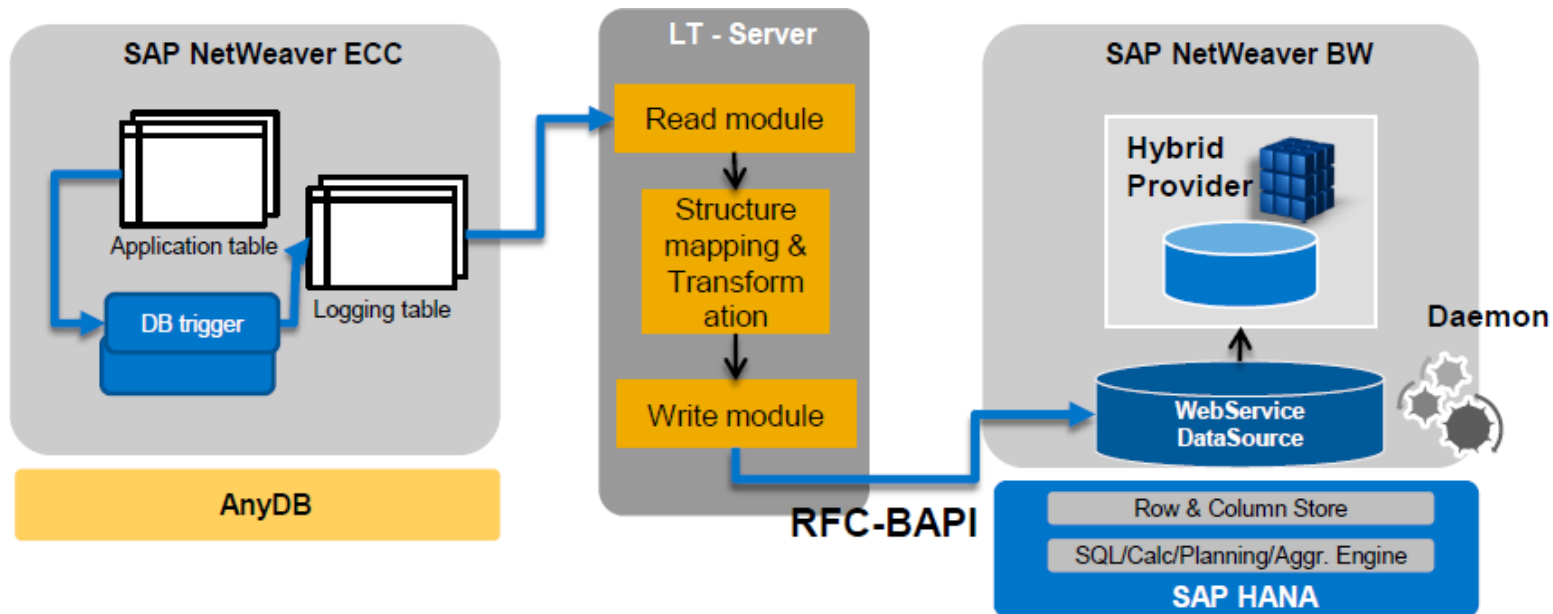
SAP NetWeaver ECC

Application table

DB trigger

Logging table

AnyDB

LT - Server

Read module

Structure mapping & Transformation

Write module

RFC-BAPI

SAP NetWeaver BW

Hybrid Provider

Daemon

WebService DataSource

Row & Column Store

SQL/Calc/Planning/Aggr. Engine

SAP HANA